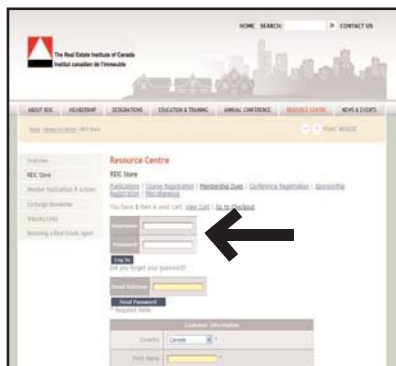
HOME SEARCH: > CONTACT US

The Real Estate Institute of Canada
Institut canadien de l'immeuble

ABOUT REIC | MEMBERSHIP | DESIGNATIONS | EDUCATION & TRAINING | ANNUAL CONFERENCE | RESOURCE CENTRE | NEWS & EVENTS

Home > Resource Centre > REIC Store

FONT RESIZE

Overview
REIC Store
Member Publications & Articles
Exchange Newsletter
Industry Links
Becoming a Real Estate Agent

Resource Centre

REIC Store

Publications | Course Registration | Membership Dues | Conference Registration | Sponsorship Registration | Miscellaneous

You have 0 item in your cart. View Cart | Go to Checkout

Username
Password
Log In
Did you forget your password?

Email Address
Email Password
* Required Field

Customer Information
Country Canada *
First Name *